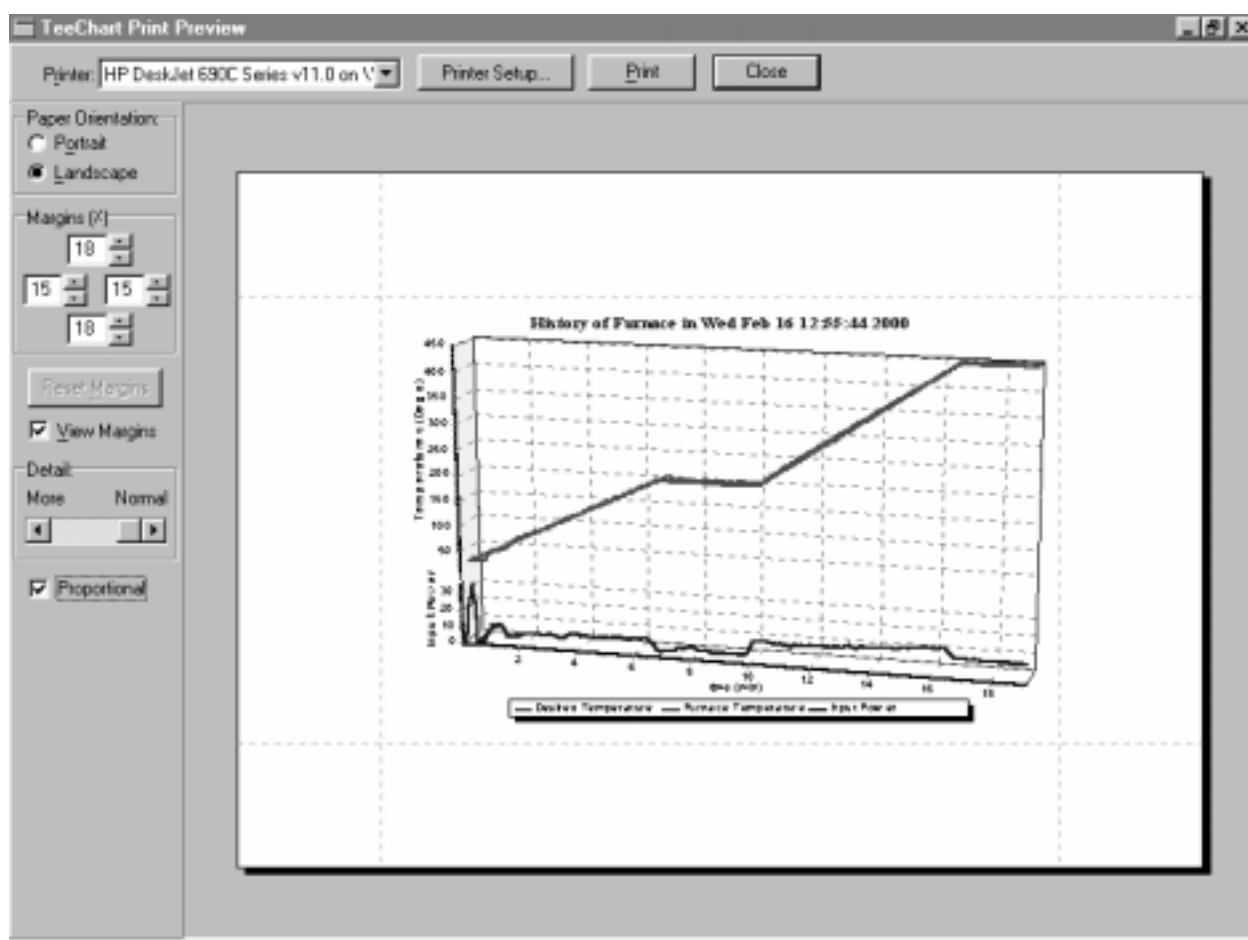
TeeChart Print Preview

Printer: HP DeskJet 690C Series v11.0 on \

Printer Setup...

Print

Close

Paper Orientation:
Portrait
Landscape

Margins (%)
18
15
15
18

Reset Margins

View Margins

Detail:
More
Normal

Proportional

History of Furnace in Wed Feb 16 12:55:44 2000

450
400
350
300
250
200
150
100
50

Temperature (Deg c)

Input Power
30
25
20
15
10
5
0

2
4
6
8
10
12
14
16
18

time (min)

Desired Temperature
Furnace Temperature
Input Power